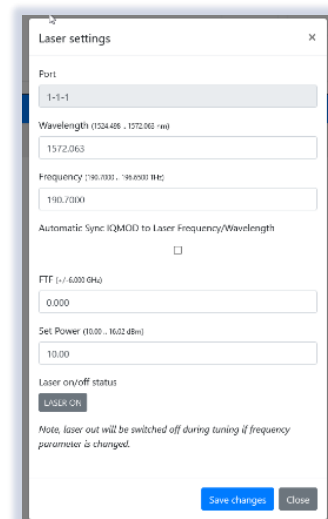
Laser settings

×

Port

1-1-1

Wavelength (1524.486 .. 1572.063 nm)

1572.063

Frequency (190.7000 .. 196.6500 THz)

190.7000

Automatic Sync IQMOD to Laser Frequency/Wavelength

FTF (+/- 6.000 GHz)

0.000

Set Power (10.00 .. 16.02 dBm)

10.00

Laser on/off status

LASER ON

Note, laser out will be switched off during tuning if frequency parameter is changed.

Save changes

Close